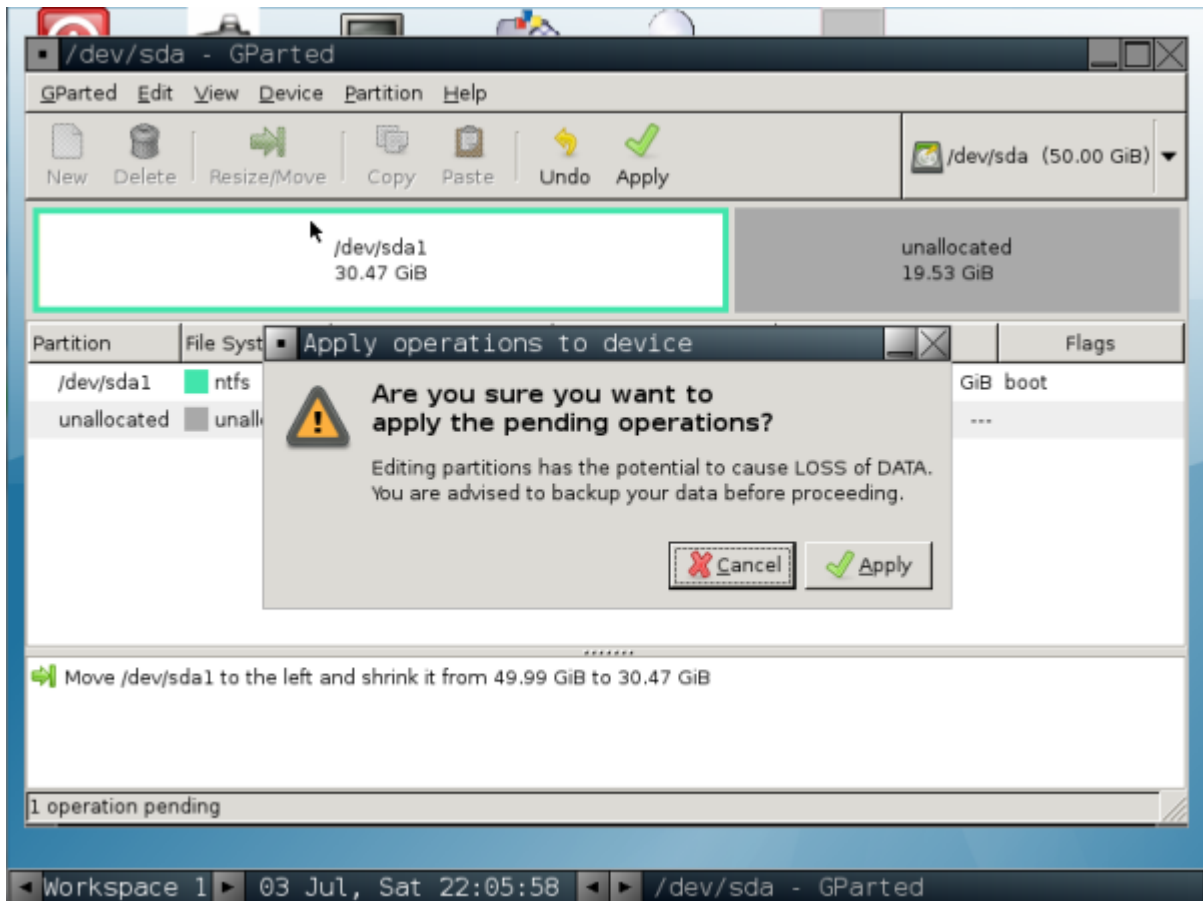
/dev/sda - GParted

GParted Edit View Device Partition Help

New Delete Resize/Move Copy Paste Undo Apply

/dev/sda (50.00 GiB)

/dev/sda1
30.47 GiB

unallocated
19.53 GiB

| Partition | File Syst | | Flags |
|---|---|---|---|
| /dev/sda1 | ntfs | GiB | boot |
| unallocated | unall | --- | |

Apply operations to device

Are you sure you want to apply the pending operations?

Editing partitions has the potential to cause LOSS of DATA. You are advised to backup your data before proceeding.

Cancel Apply

Move /dev/sda1 to the left and shrink it from 49.99 GiB to 30.47 GiB

1 operation pending

Workspace 1 03 Jul, Sat 22:05:58 /dev/sda - GParted